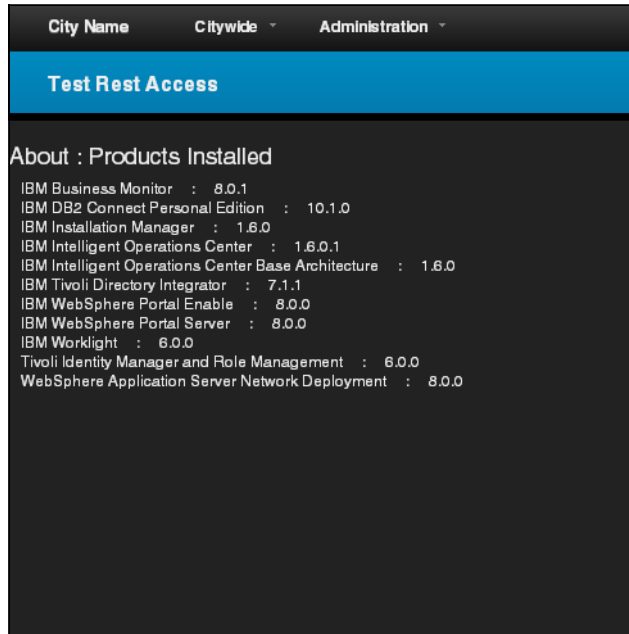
City Name Citywide Administration

Test Rest Access

About : Products Installed

IBM Business Monitor : 8.0.1
IBM DB2 Connect Personal Edition : 10.1.0
IBM Installation Manager : 1.6.0
IBM Intelligent Operations Center : 1.6.0.1
IBM Intelligent Operations Center Base Architecture : 1.6.0
IBM Tivoli Directory Integrator : 7.1.1
IBM WebSphere Portal Enable : 8.0.0
IBM WebSphere Portal Server : 8.0.0
IBM Worklight : 6.0.0
Tivoli Identity Manager and Role Management : 6.0.0
WebSphere Application Server Network Deployment : 8.0.0